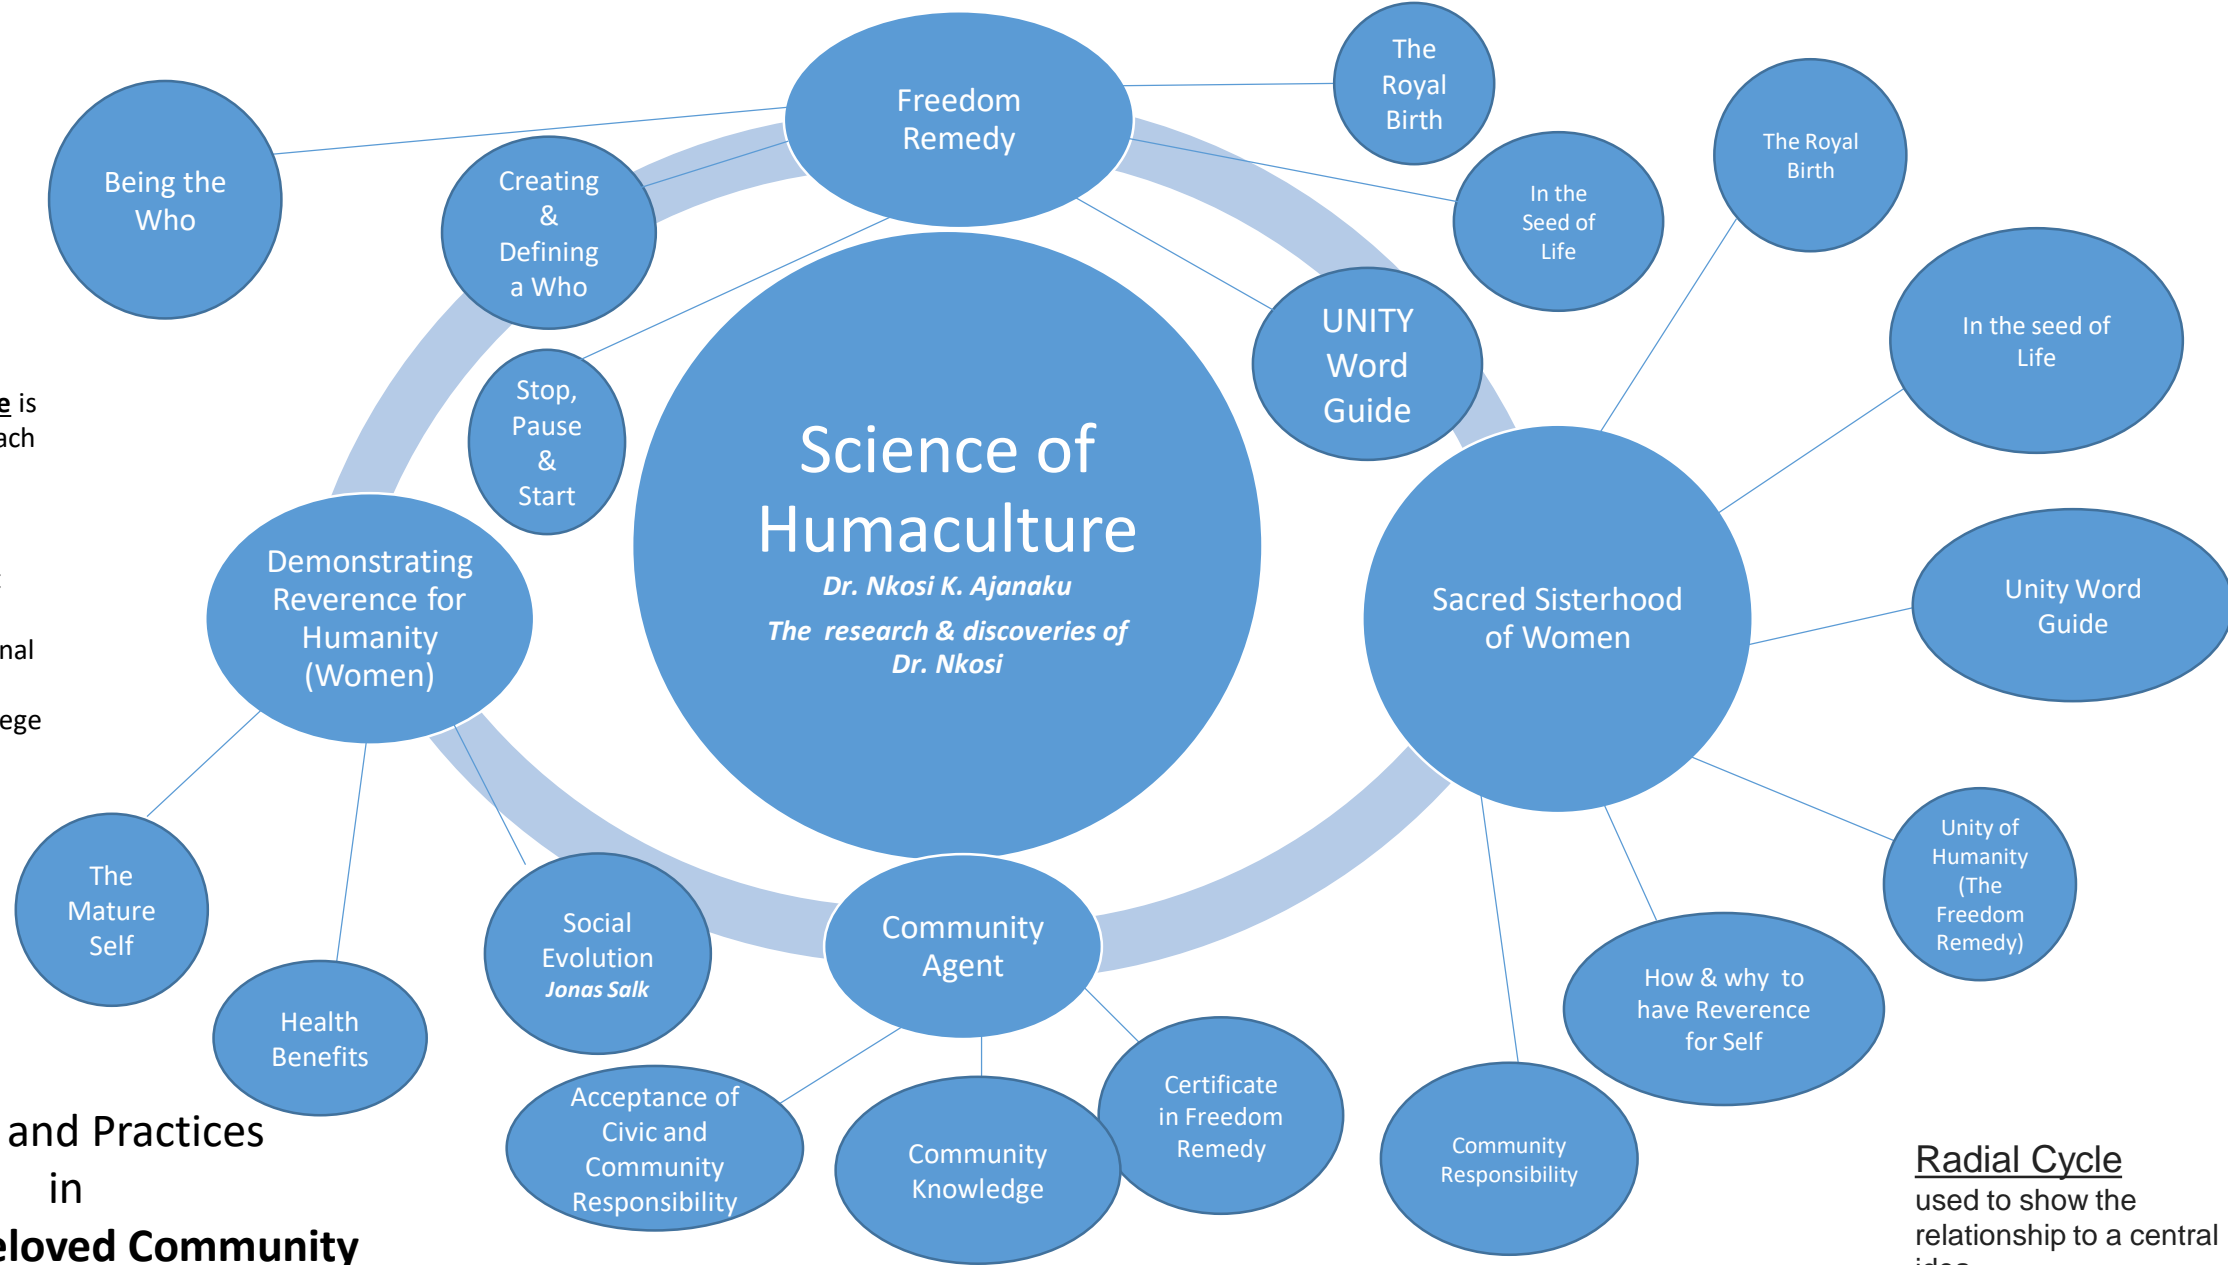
Freedom Remedy

The Royal Birth

Being the Who

Creating & Defining a Who

In the Seed of Life

The Royal Birth

UNITY Word Guide

In the seed of Life

e is
ach

Stop, Pause & Start

Science of Humaculture
Dr. Nkosi K. Ajanaku
The research & discoveries of Dr. Nkosi

Demonstrating Reverence for Humanity (Women)

Sacred Sisterhood of Women

Unity Word Guide

nal

ege

The Mature Self

Health Benefits

Social Evolution
Jonas Salk

Community Agent

Unity of Humanity (The Freedom Remedy)

How & why to have Reverence for Self

Acceptance of Civic and Community Responsibility

Community Knowledge

Certificate in Freedom Remedy

Community Responsibility

and Practices
in
eloved Community

Radial Cycle
used to show the relationship to a central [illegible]